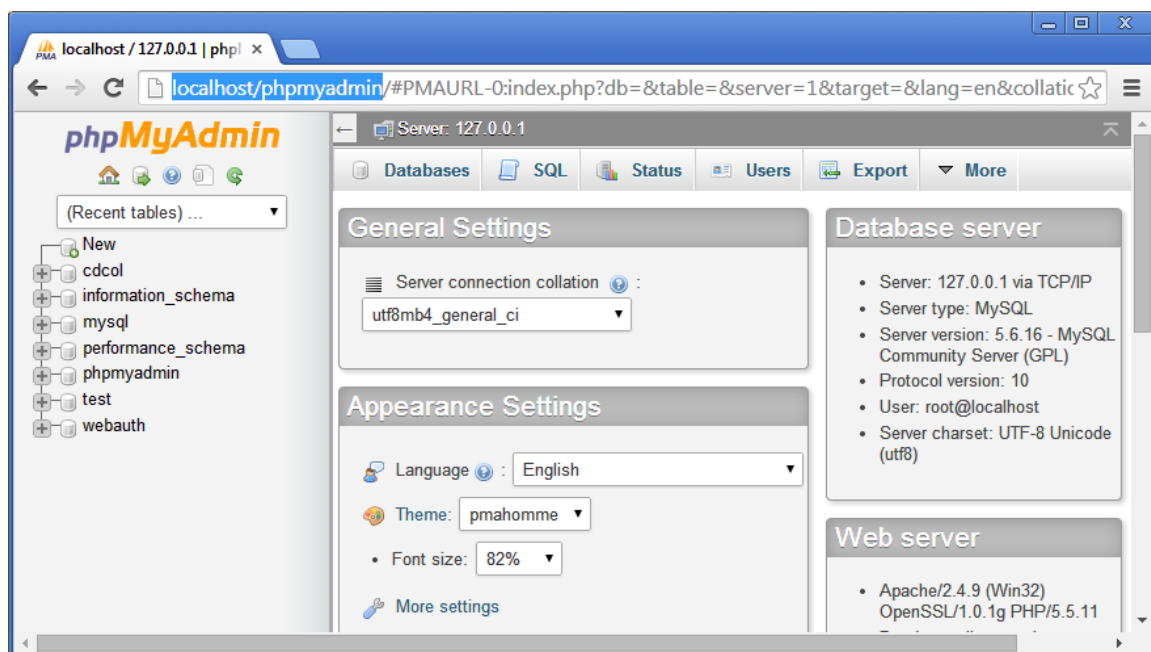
localhost / 127.0.0.1 | php

localhost/phpmyadmin/#PMAURL-0:index.php?db=&table=&server=1&target=&lang=en&collatic

phpMyAdmin

(Recent tables) ...

New
cdcol
information_schema
mysql
performance_schema
phpmyadmin
test
webauth

Server: 127.0.0.1

Databases SQL Status Users Export More

General Settings

Server connection collation :

utf8mb4_general_ci

Appearance Settings

Language : English

Theme: pmahomme

• Font size: 82%

More settings

Database server

• Server: 127.0.0.1 via TCP/IP
• Server type: MySQL
• Server version: 5.6.16 - MySQL Community Server (GPL)
• Protocol version: 10
• User: root@localhost
• Server charset: UTF-8 Unicode (utf8)

Web server

• Apache/2.4.9 (Win32) OpenSSL/1.0.1g PHP/5.5.11